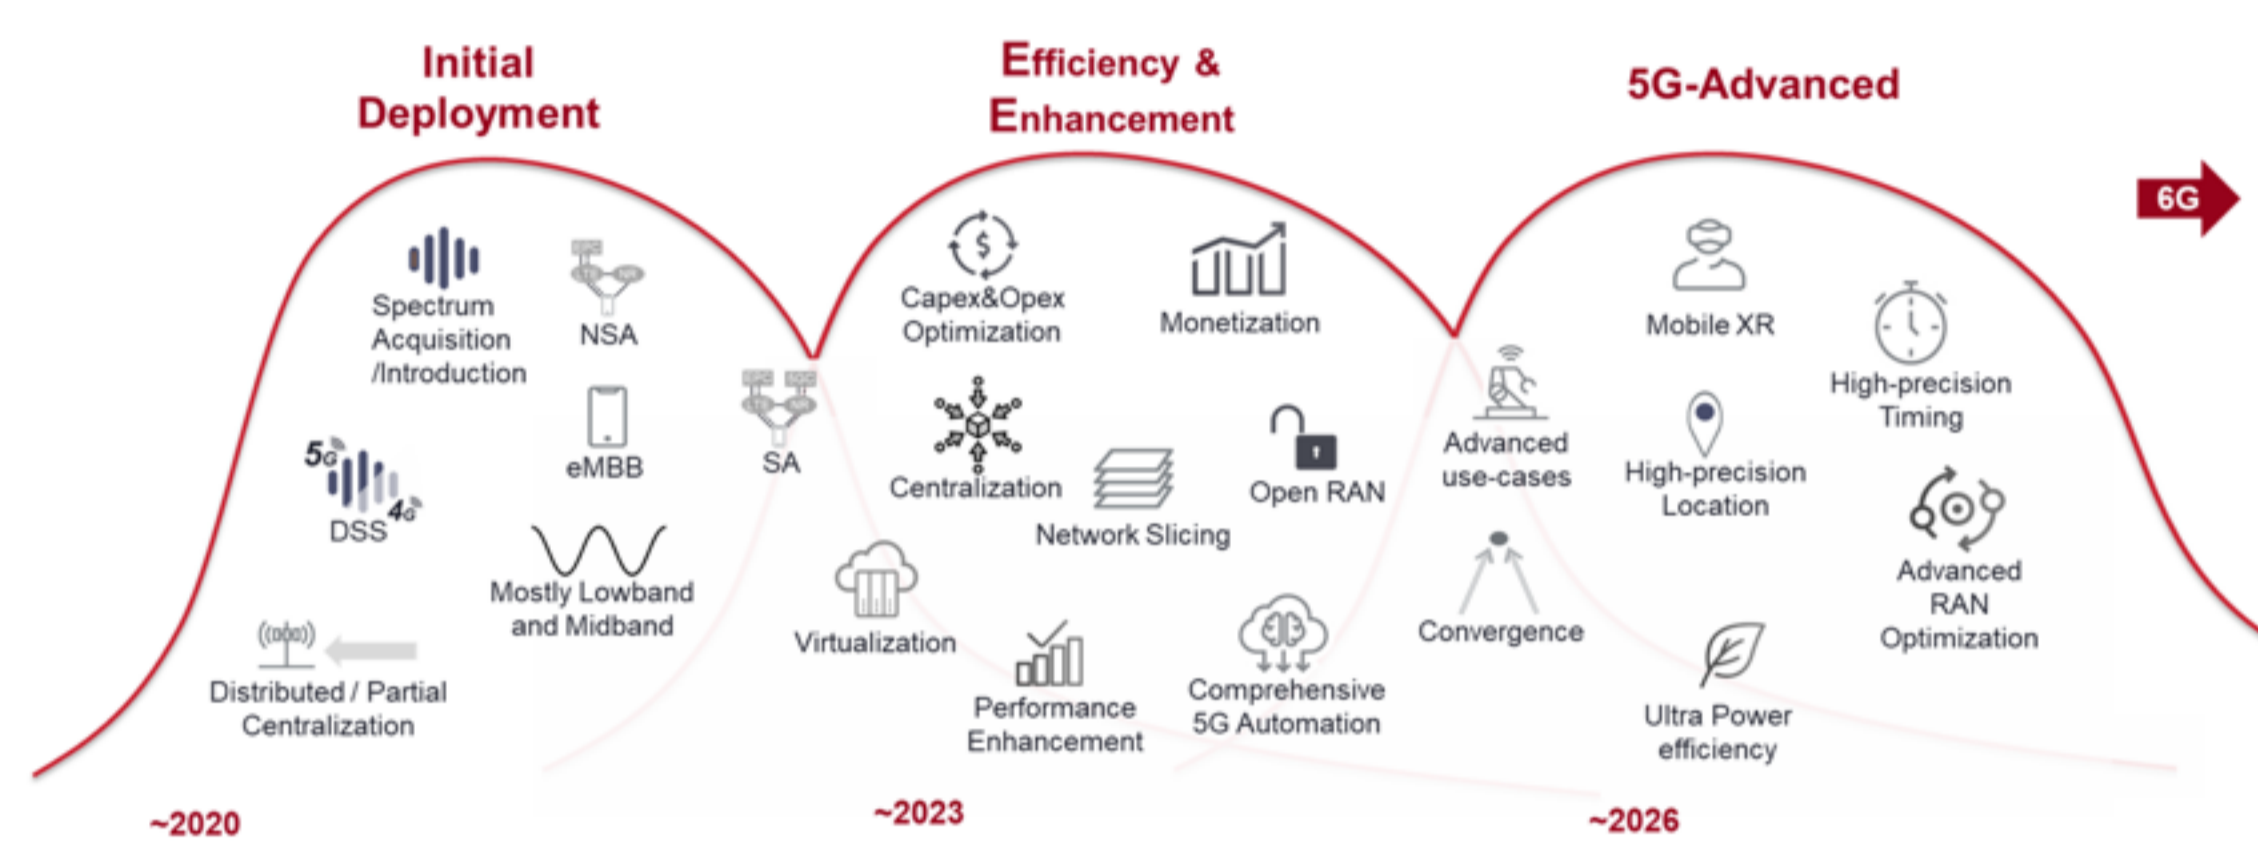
Initial Deployment

Efficiency & Enhancement

5G-Advanced

6G

Spectrum Acquisition /Introduction

NSA

eMBB

SA

5G 4G DSS

Mostly Lowband and Midband

Distributed / Partial Centralization

Capex&Opex Optimization

Monetization

Centralization

Open RAN

Network Slicing

Virtualization

Performance Enhancement

Comprehensive 5G Automation

Advanced use-cases

Convergence

Mobile XR

High-precision Location

High-precision Timing

Advanced RAN Optimization

Ultra Power efficiency

~2020

~2023

~2026